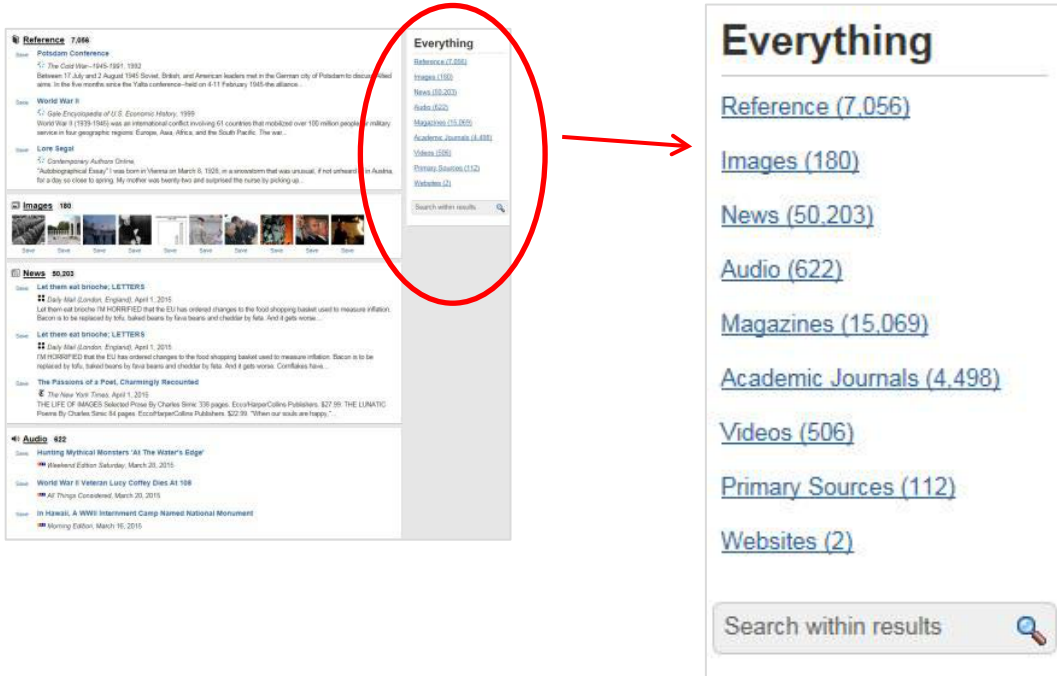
Reference 7,056

Save **Potsdam Conference**
The Cold War—1945-1991, 1992
Between 17 July and 2 August 1945 Soviet, British, and American leaders met in the German city of Potsdam to discuss allied aims. In the five months since the Yalta conference--held on 4-11 February 1945-the alliance...

Save **World War II**
Gale Encyclopedia of U.S. Economic History, 1999
World War II (1939-1945) was an international conflict involving 61 countries that mobilized over 100 million people for military service in four geographic regions: Europe, Asia, Africa, and the South Pacific. The war...

Save **Lore Segal**
Contemporary Authors Online,
"Autobiographical Essay" I was born in Vienna on March 8, 1928, in a snowstorm that was unusual, if not unheard of in Austria, for a day so close to spring. My mother was twenty-two and surprised the nurse by picking up...

Images 180

Save Save Save Save Save Save Save Save Save Save

News 50,203

Save **Let them eat brioche; LETTERS**
Daily Mail (London, England), April 1, 2015
Let them eat brioche I'M HORRIFIED that the EU has ordered changes to the food shopping basket used to measure inflation. Bacon is to be replaced by tofu, baked beans by fava beans and cheddar by feta. And it gets worse...

Save **Let them eat brioche; LETTERS**
Daily Mail (London, England), April 1, 2015
I'M HORRIFIED that the EU has ordered changes to the food shopping basket used to measure inflation. Bacon is to be replaced by tofu, baked beans by fava beans and cheddar by feta. And it gets worse. Cornflakes have...

Save **The Passions of a Poet, Charmingly Recounted**
The New York Times, April 1, 2015
THE LIFE OF IMAGES Selected Prose By Charles Simic 336 pages. Ecco/HarperCollins Publishers. $27.99. THE LUNATIC Poems By Charles Simic 94 pages. Ecco/HarperCollins Publishers. $22.99. "When our souls are happy,"...

Audio 622

Save **Hunting Mythical Monsters 'At The Water's Edge'**
Weekend Edition Saturday, March 20, 2015

Save **World War II Veteran Lucy Coffey Dies At 108**
All Things Considered, March 20, 2015

Save **In Hawaii, A WWII Internment Camp Named National Monument**
Morning Edition, March 16, 2015

Everything
Reference (7,056)
Images (180)
News (50,203)
Audio (622)
Magazines (15,069)
Academic Journals (4,498)
Videos (506)
Primary Sources (112)
Websites (2)
Search within results

Everything
Reference (7,056)
Images (180)
News (50,203)
Audio (622)
Magazines (15,069)
Academic Journals (4,498)
Videos (506)
Primary Sources (112)
Websites (2)
Search within results